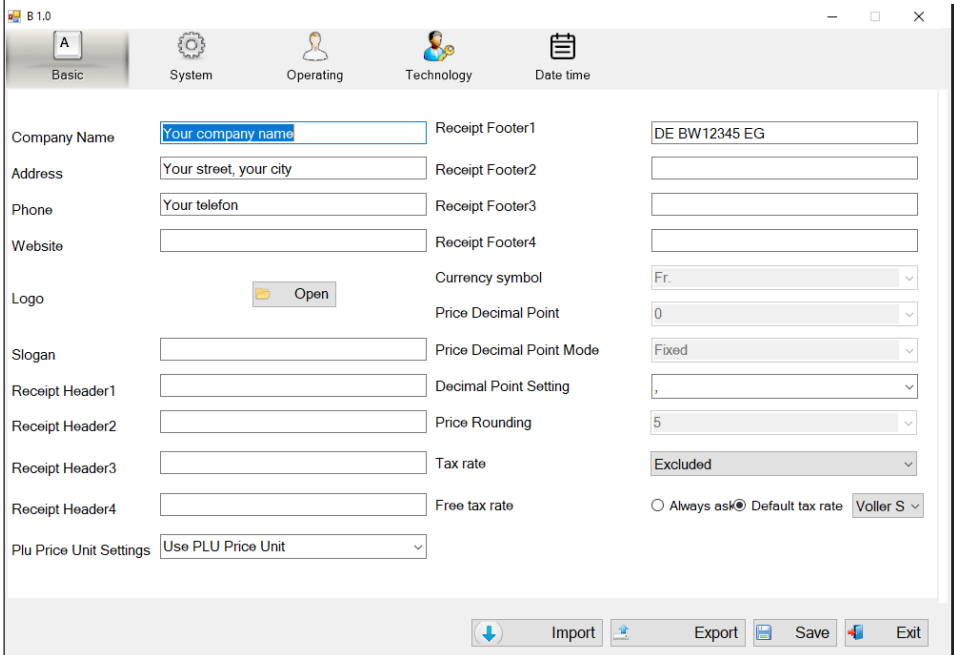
B 1.0

A
Basic
System
Operating
Technology
Date time

Company Name
Your company name
Address
Your street, your city
Phone
Your telefon
Website
Logo
Open
Slogan
Receipt Header1
Receipt Header2
Receipt Header3
Receipt Header4
Plu Price Unit Settings
Use PLU Price Unit

Receipt Footer1
DE BW12345 EG
Receipt Footer2
Receipt Footer3
Receipt Footer4
Currency symbol
Fr.
Price Decimal Point
0
Price Decimal Point Mode
Fixed
Decimal Point Setting
,
Price Rounding
5
Tax rate
Excluded
Free tax rate
Always ask
Default tax rate
Voller S

Import
Export
Save
Exit